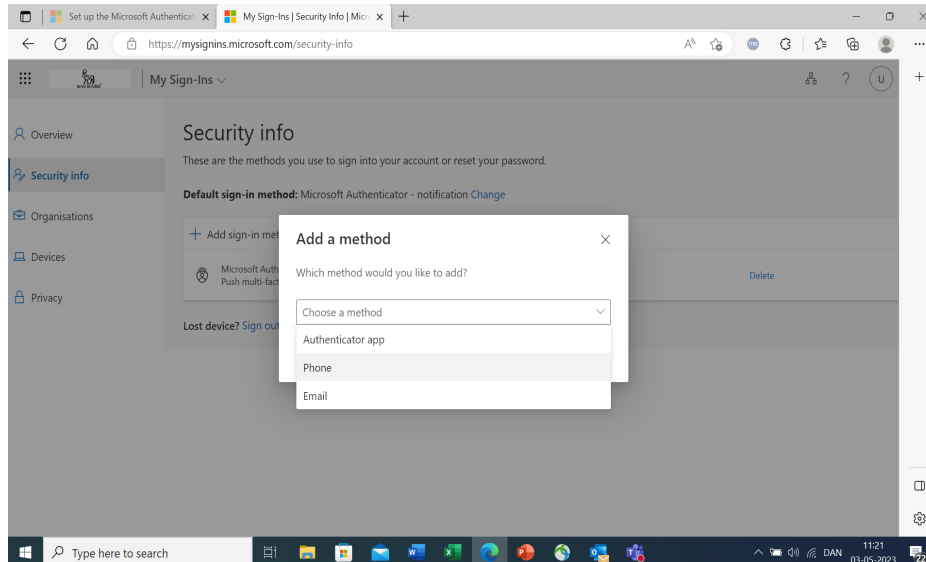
Set up the Microsoft Authenticat
My Sign-Ins | Security Info | Micr
https://mysignins.microsoft.com/security-info

My Sign-Ins

Overview
Security info
Organisations
Devices
Privacy

Security info
These are the methods you use to sign into your account or reset your password.

Default sign-in method: Microsoft Authenticator - notification Change

+ Add sign-in met

Microsoft Auth
Push multi-fact

Delete

Lost device? Sign out

Add a method
Which method would you like to add?
Choose a method
Authenticator app
Phone
Email

Type here to search
DAN
11:21
03-05-2023